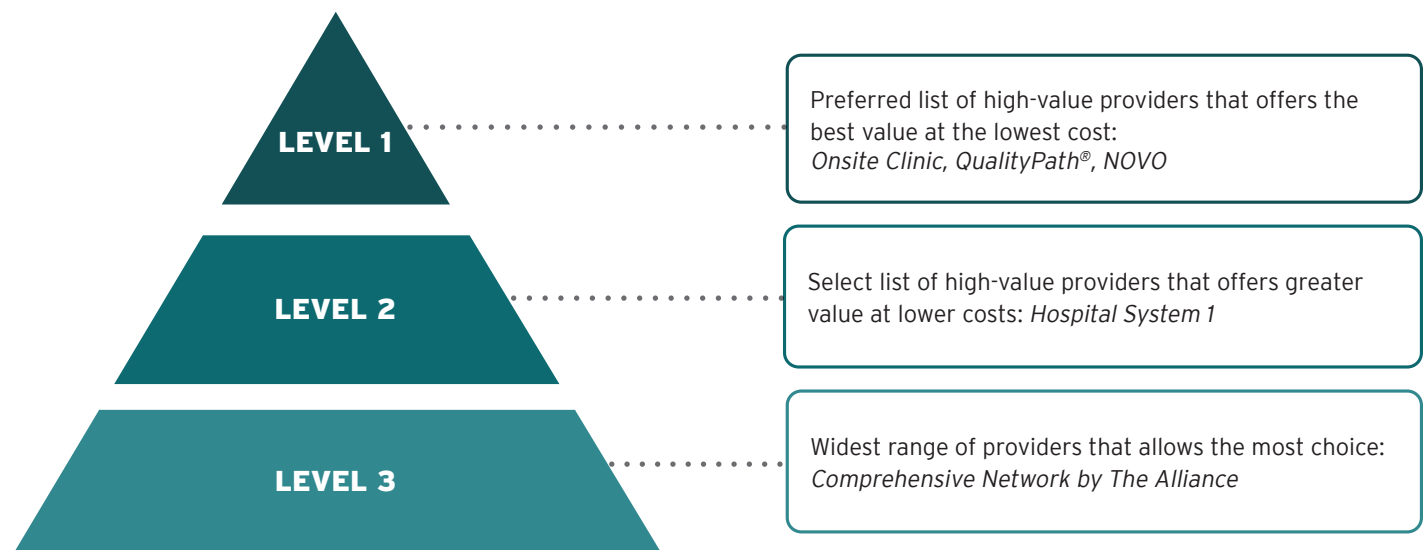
LEVEL 1

Preferred list of high-value providers that offers the best value at the lowest cost: *Onsite Clinic, QualityPath®, NOVO*

LEVEL 2

Select list of high-value providers that offers greater value at lower costs: *Hospital System 1*

LEVEL 3

Widest range of providers that allows the most choice: *Comprehensive Network by The Alliance*